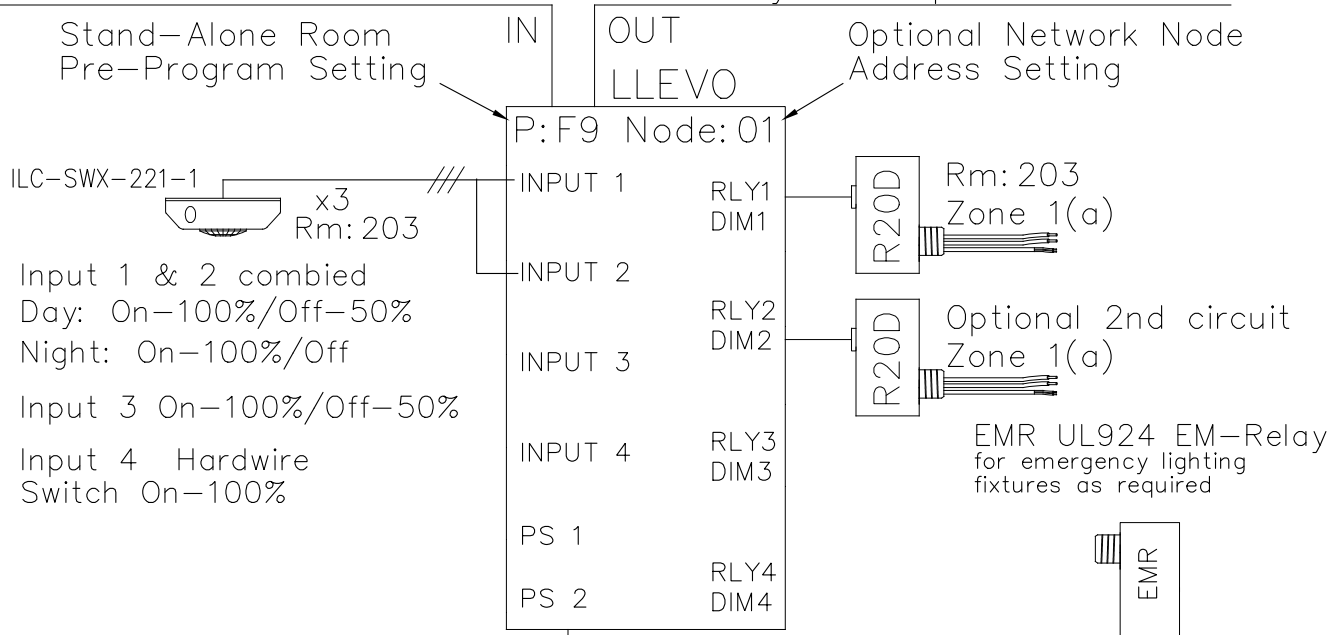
Stand-Alone Room Pre-Program Setting

IN

OUT

LLEVO

Optional Network Node Address Setting

P: F9 Node: 01

ILC-SWX-221-1

0

x3
Rm: 203

INPUT 1

INPUT 2

INPUT 3

INPUT 4

PS 1

PS 2

RLY1
DIM1

RLY2
DIM2

RLY3
DIM3

RLY4
DIM4

R20D

Rm: 203
Zone 1(a)

R20D

Optional 2nd circuit
Zone 1(a)

Input 1 & 2 combied
Day: On-100%/Off-50%
Night: On-100%/Off

Input 3 On-100%/Off-50%

Input 4 Hardwire
Switch On-100%

EMR UL924 EM-Relay
for emergency lighting fixtures as required

EMR